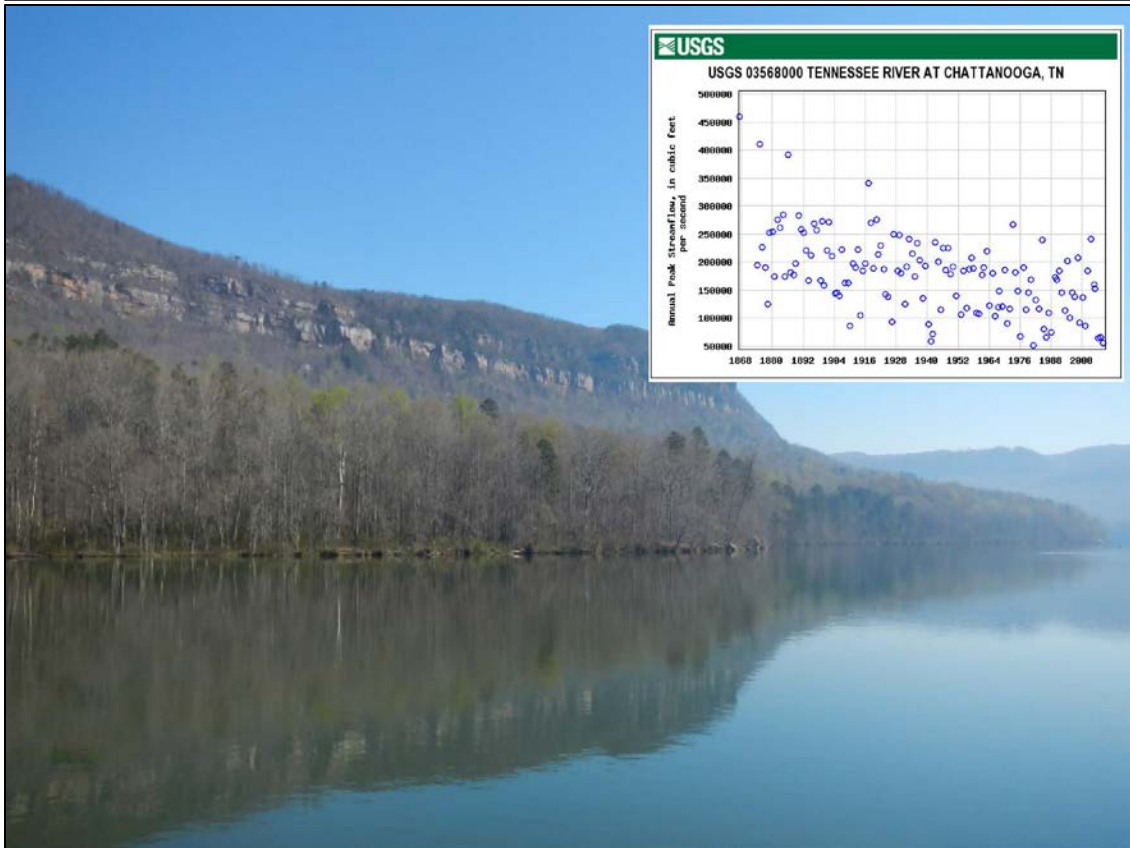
USGS

USGS 03568000 TENNESSEE RIVER AT CHATTANOOGA, TN

Annual Peak Streamflow, in cubic feet per second

500000
450000
400000
350000
300000
250000
200000
150000
100000
50000

1868 1880 1892 1904 1916 1928 1940 1952 1964 1976 1988 2000